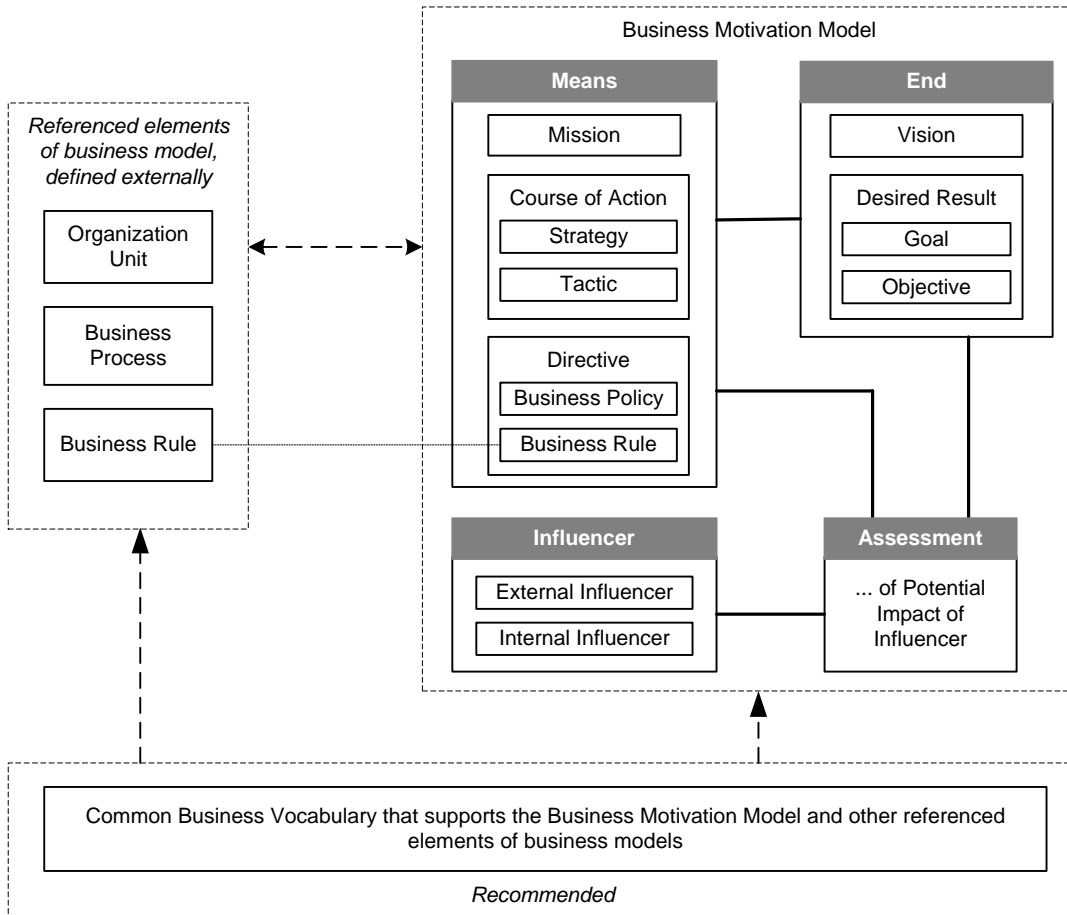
Business Motivation Model

*Referenced elements of business model, defined externally*

Organization Unit

Business Process

Business Rule

Means

Mission

Course of Action

Strategy

Tactic

Directive

Business Policy

Business Rule

End

Vision

Desired Result

Goal

Objective

Influencer

External Influencer

Internal Influencer

Assessment

... of Potential Impact of Influencer

Common Business Vocabulary that supports the Business Motivation Model and other referenced elements of business models

*Recommended*